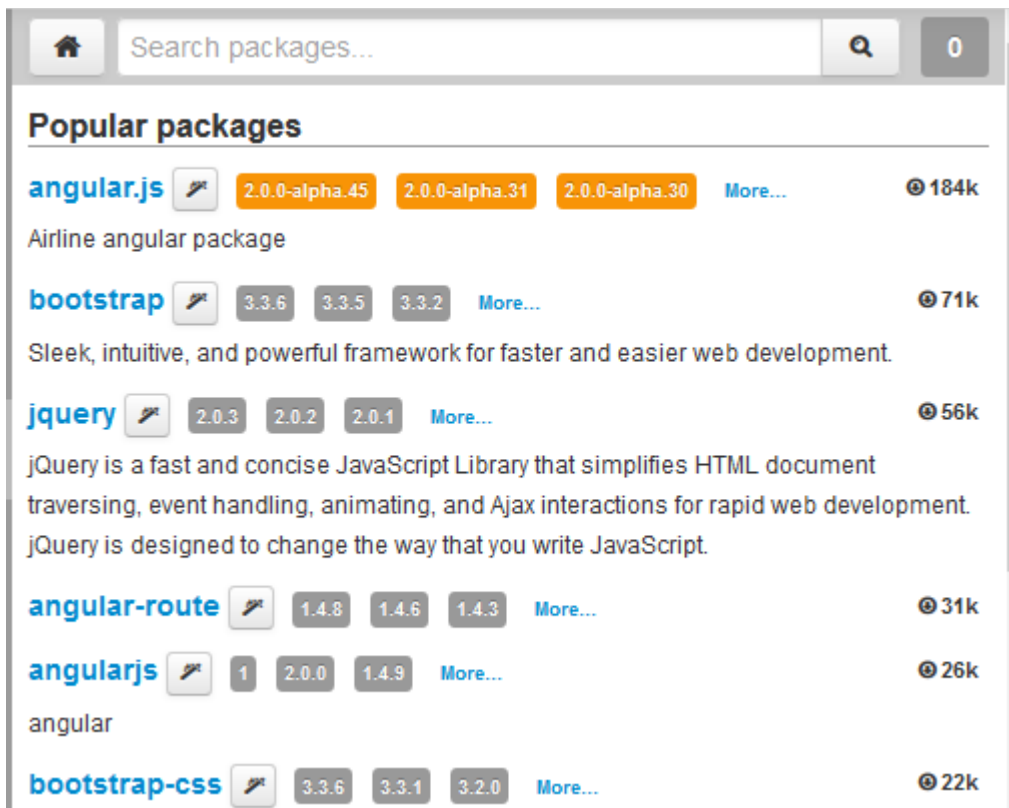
Search packages...

0

Popular packages

angular.js 2.0.0-alpha.45 2.0.0-alpha.31 2.0.0-alpha.30 More... 184k

Airline angular package

bootstrap 3.3.6 3.3.5 3.3.2 More... 71k

Sleek, intuitive, and powerful framework for faster and easier web development.

jquery 2.0.3 2.0.2 2.0.1 More... 56k

jQuery is a fast and concise JavaScript Library that simplifies HTML document traversing, event handling, animating, and Ajax interactions for rapid web development. jQuery is designed to change the way that you write JavaScript.

angular-route 1.4.8 1.4.6 1.4.3 More... 31k

angularjs 1 2.0.0 1.4.9 More... 26k

angular

bootstrap-css 3.3.6 3.3.1 3.2.0 More... 22k